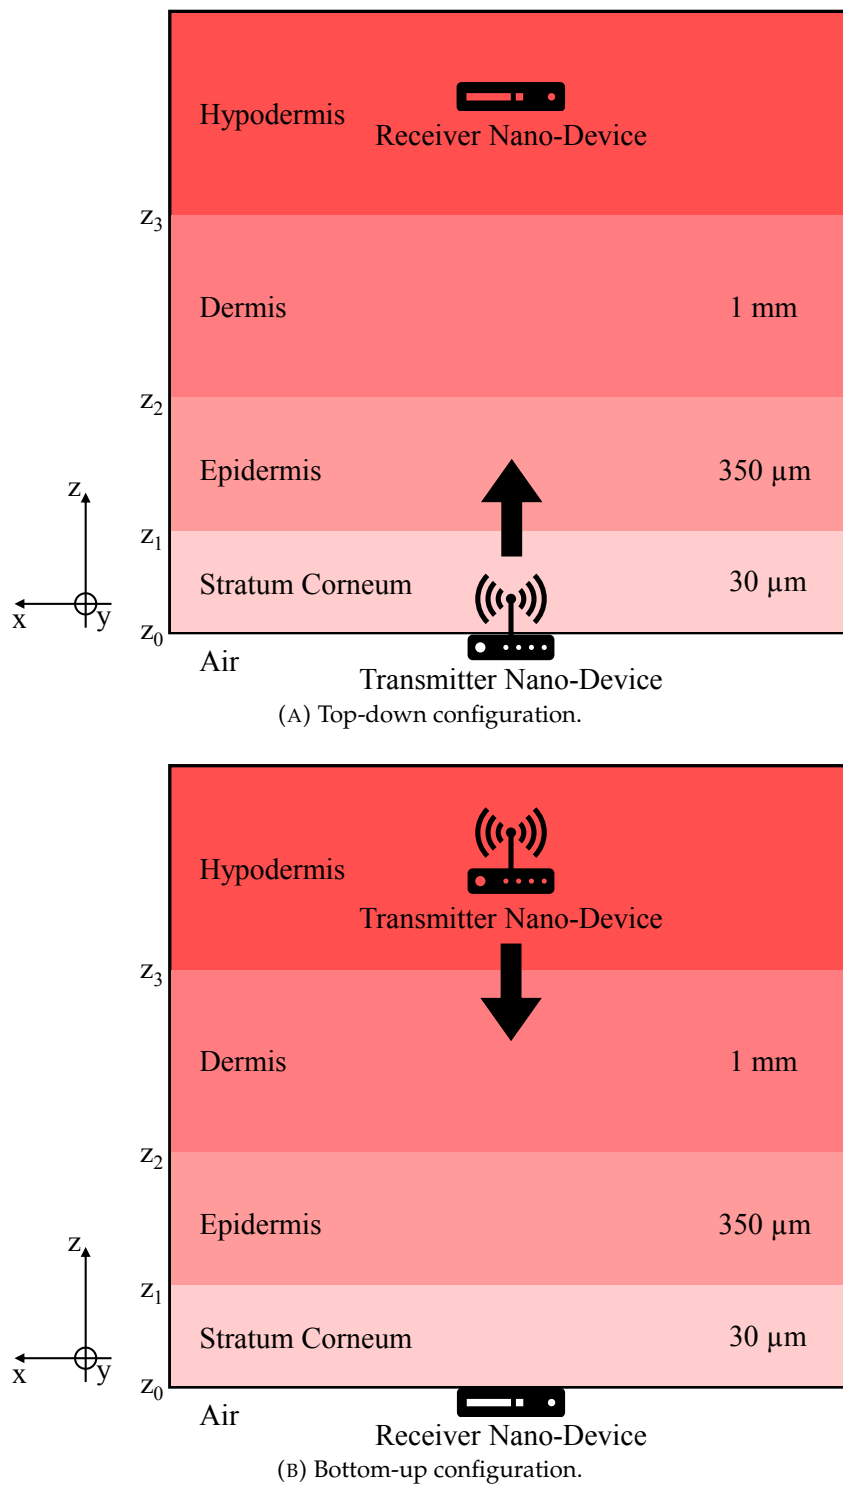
Hypodermis
Receiver Nano-Device
$z_3$
Dermis
1 mm
$z_2$
Epidermis
350 μm
z
$z_1$
Stratum Corneum
30 μm
x
y
$z_0$
Air
Transmitter Nano-Device
(A) Top-down configuration.

Hypodermis
Transmitter Nano-Device
$z_3$
Dermis
1 mm
$z_2$
Epidermis
350 μm
z
$z_1$
Stratum Corneum
30 μm
x
y
$z_0$
Air
Receiver Nano-Device
(B) Bottom-up configuration.